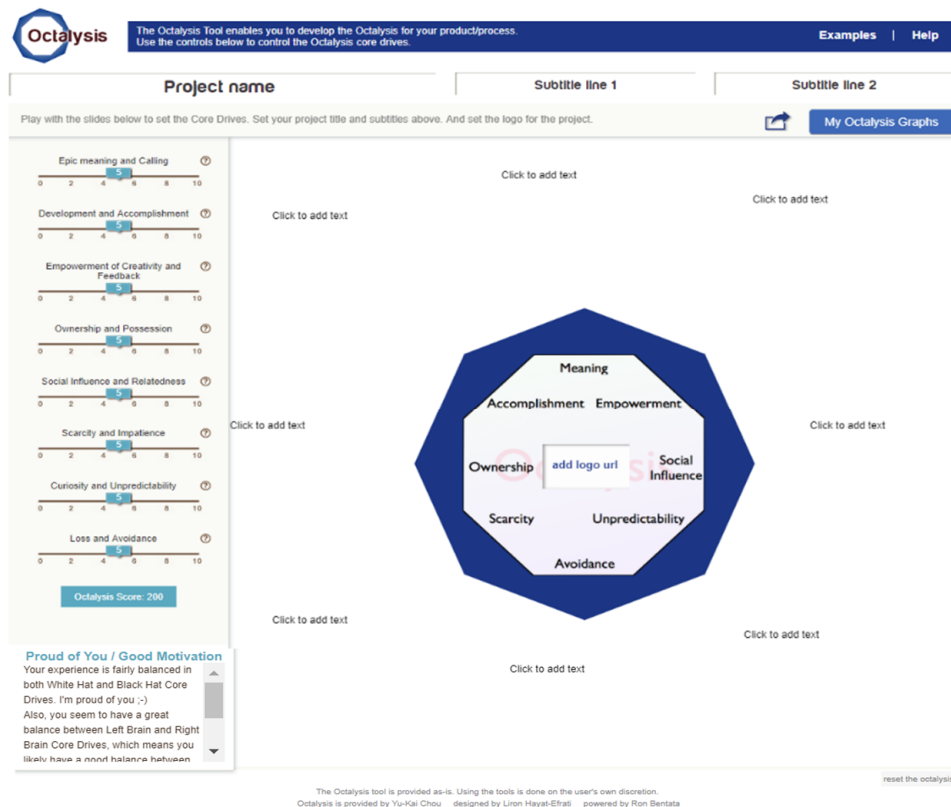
Octalysis

The Octalysis Tool enables you to develop the Octalysis for your product/process.
Use the controls below to control the Octalysis core drives.

Examples | Help

Project name

Subtitle line 1

Subtitle line 2

Play with the slides below to set the Core Drives. Set your project title and subtitles above. And set the logo for the project.

My Octalysis Graphs

Epic meaning and Calling
5
0 2 4 6 8 10

Development and Accomplishment
5
0 2 4 6 8 10

Empowerment of Creativity and Feedback
5
0 2 4 6 8 10

Ownership and Possession
5
0 2 4 6 8 10

Social Influence and Relatedness
5
0 2 4 6 8 10

Scarcity and Impatience
5
0 2 4 6 8 10

Curiosity and Unpredictability
5
0 2 4 6 8 10

Loss and Avoidance
5
0 2 4 6 8 10

Octalysis Score: 200

Proud of You / Good Motivation
Your experience is fairly balanced in both White Hat and Black Hat Core Drives. I'm proud of you ;-)
Also, you seem to have a great balance between Left Brain and Right Brain Core Drives, which means you likely have a good balance between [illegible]

Click to add text

Click to add text

Click to add text

Click to add text

Click to add text

Click to add text

Click to add text

Click to add text

Meaning
Accomplishment
Empowerment
Ownership
add logo url
Social Influence
Scarcity
Unpredictability
Avoidance

reset the octalysis

The Octalysis tool is provided as-is. Using the tools is done on the user's own discretion.
Octalysis is provided by Yu-Kai Chou designed by Liron Hayat-Efrati powered by Ron Bentata